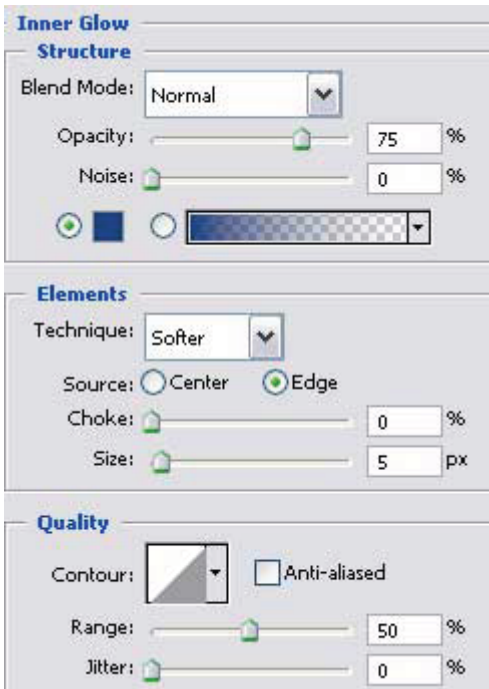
Inner Glow

Structure

Blend Mode: Normal

Opacity: 75 %

Noise: 0 %

Elements

Technique: Softer

Source: Center Edge

Choke: 0 %

Size: 5 px

Quality

Contour: Anti-aliased

Range: 50 %

Jitter: 0 %